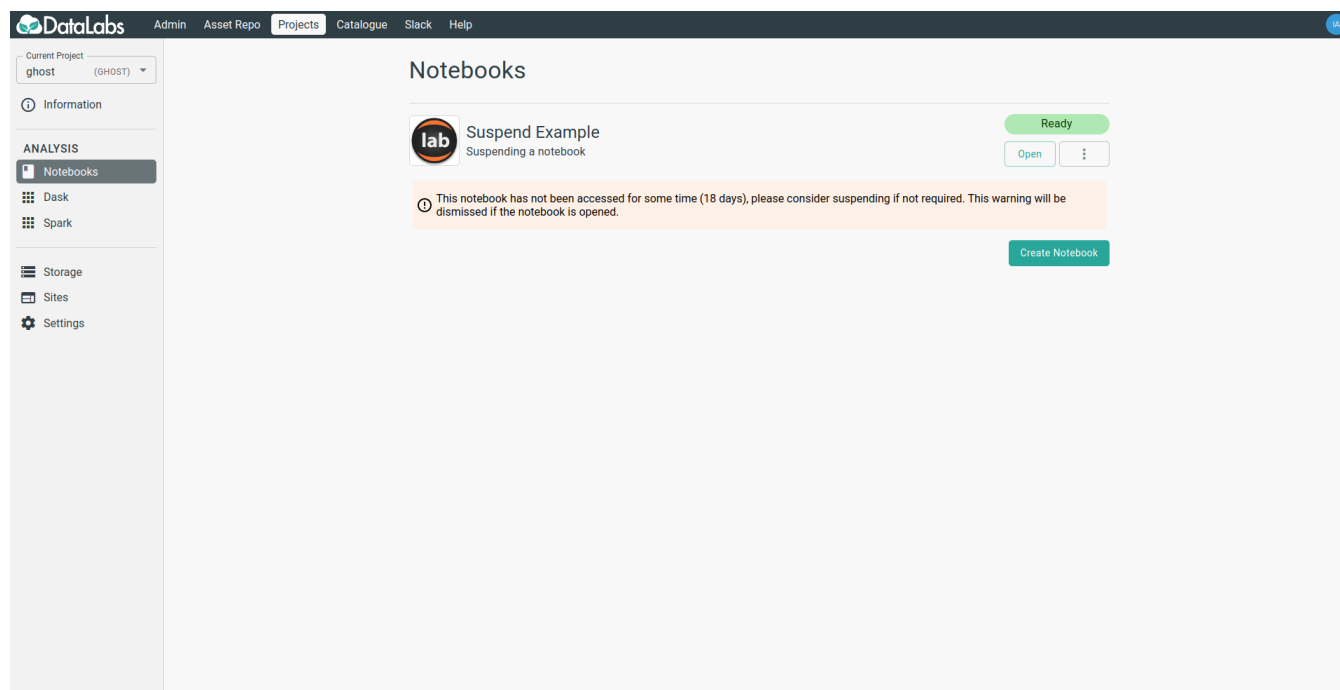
DataLabs Admin Asset Repo Projects Catalogue Slack Help

IA

Current Project
ghost (GHOST)

Information

ANALYSIS
Notebooks
Dask
Spark

Storage
Sites
Settings

Notebooks

lab
Suspend Example
Suspending a notebook

Ready
Open

This notebook has not been accessed for some time (18 days), please consider suspending if not required. This warning will be dismissed if the notebook is opened.

Create Notebook